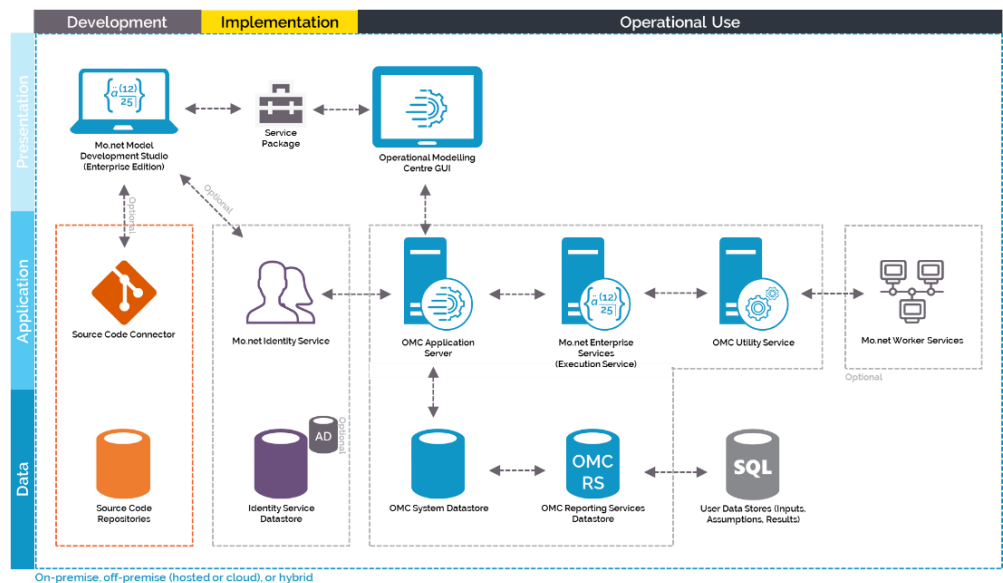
Development

Implementation

Operational Use

Presentation

Application

Data

$\left\{a^{(12)}_{25}\right\}$

Mo.net Model Development Studio (Enterprise Edition)

Service Package

Operational Modelling Centre GUI

Optional

Optional

Source Code Connector

Mo.net Identity Service

OMC Application Server

$\left\{a^{(12)}_{25}\right\}$

Mo.net Enterprise Services (Execution Service)

OMC Utility Service

Mo.net Worker Services

Optional

Source Code Repositories

AD

Optional

Identity Service Datastore

OMC System Datastore

OMC RS

OMC Reporting Services Datastore

SQL

User Data Stores (Inputs, Assumptions, Results)

On-premise, off-premise (hosted or cloud), or hybrid